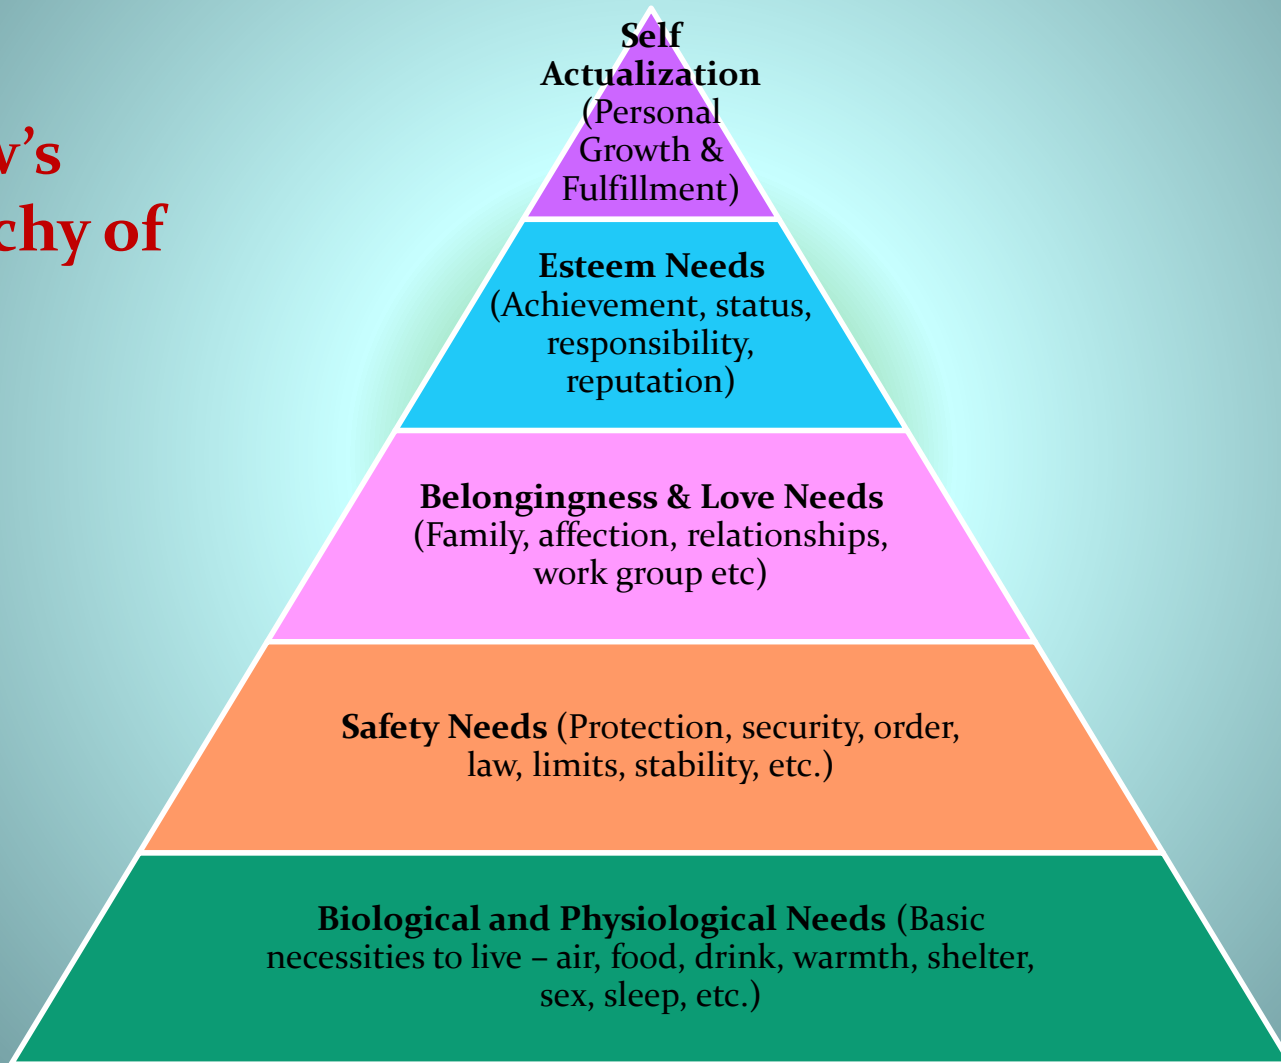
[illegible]w's
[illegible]chy of

Self Actualization (Personal Growth & Fulfillment)

Esteem Needs (Achievement, status, responsibility, reputation)

Belongingness & Love Needs (Family, affection, relationships, work group etc)

Safety Needs (Protection, security, order, law, limits, stability, etc.)

Biological and Physiological Needs (Basic necessities to live – air, food, drink, warmth, shelter, sex, sleep, etc.)